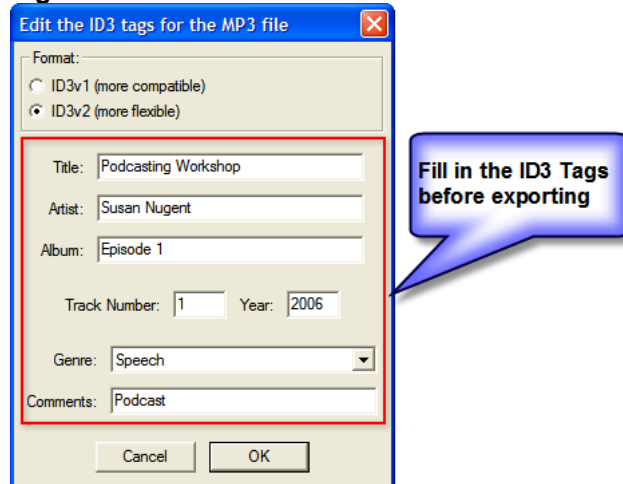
Edit the ID3 tags for the MP3 file

Format:
ID3v1 (more compatible)
ID3v2 (more flexible)

Title: Podcasting Workshop
Artist: Susan Nugent
Album: Episode 1
Track Number: 1 Year: 2006
Genre: Speech
Comments: Podcast

Cancel OK

Fill in the ID3 Tags before exporting